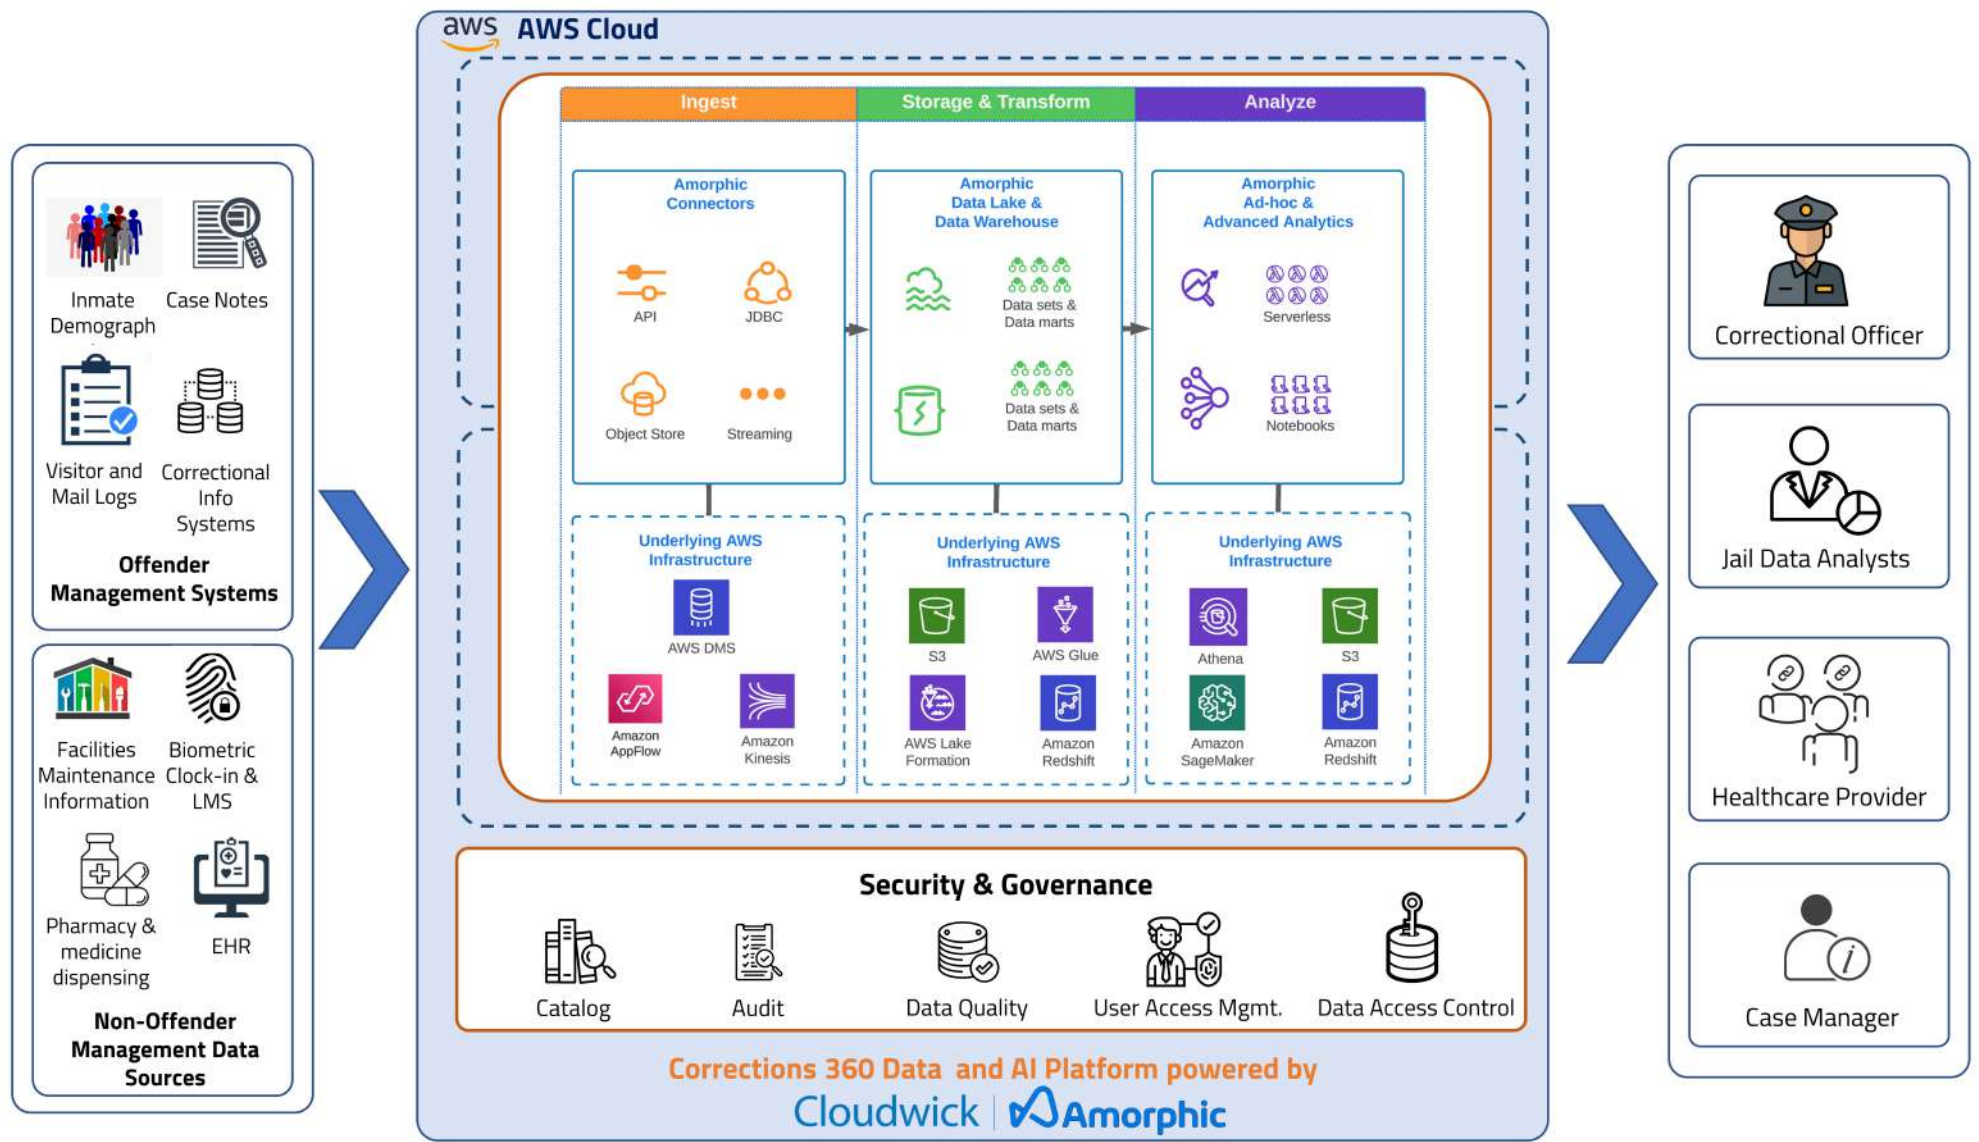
Inmate Demograph

Case Notes

Visitor and Mail Logs

Correctional Info Systems

Offender Management Systems

Facilities Maintenance Information

Biometric Clock-in & LMS

Pharmacy & medicine dispensing

EHR

Non-Offender Management Data Sources

aws AWS Cloud

Ingest

Storage & Transform

Analyze

Amorphic Connectors

API

JDBC

Object Store

Streaming

Amorphic Data Lake & Data Warehouse

Data sets & Data marts

Data sets & Data marts

Amorphic Ad-hoc & Advanced Analytics

Serverless

Notebooks

Underlying AWS Infrastructure

AWS DMS

Amazon AppFlow

Amazon Kinesis

Underlying AWS Infrastructure

S3

AWS Glue

AWS Lake Formation

Amazon Redshift

Underlying AWS Infrastructure

Athena

S3

Amazon SageMaker

Amazon Redshift

Security & Governance

Catalog

Audit

Data Quality

User Access Mgmt.

Data Access Control

Corrections 360 Data and AI Platform powered by

Cloudwick | Amorphic

Correctional Officer

Jail Data Analysts

Healthcare Provider

Case Manager